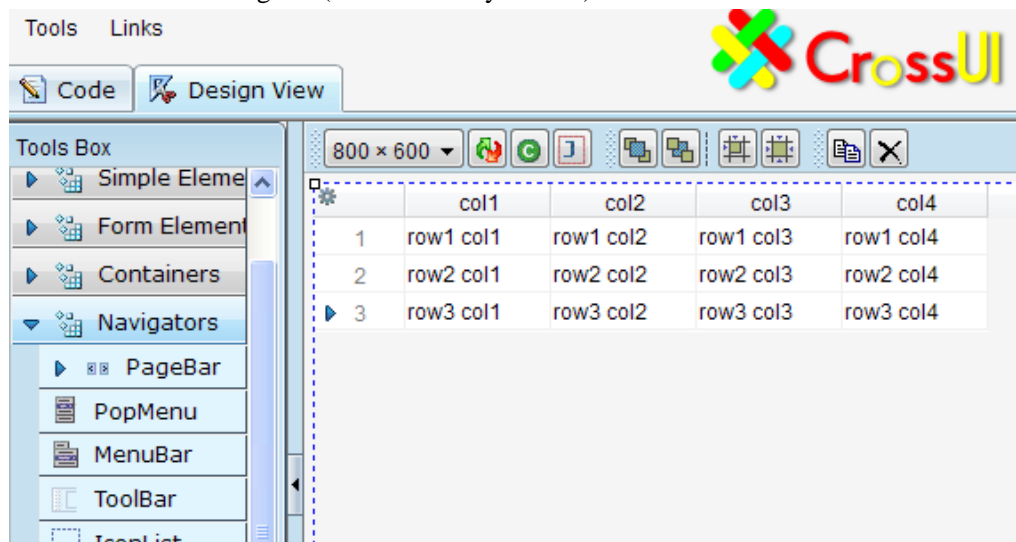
Tools Links

CrossUI

Code Design View

Tools Box

Simple Eleme

Form Element

Containers

Navigators

PageBar

PopMenu

MenuBar

ToolBar

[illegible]

800 × 600

|   | col1 | col2 | col3 | col4 |
|---|---|---|---|---|
| 1 | row1 col1 | row1 col2 | row1 col3 | row1 col4 |
| 2 | row2 col1 | row2 col2 | row2 col3 | row2 col4 |
| 3 | row3 col1 | row3 col2 | row3 col3 | row3 col4 |